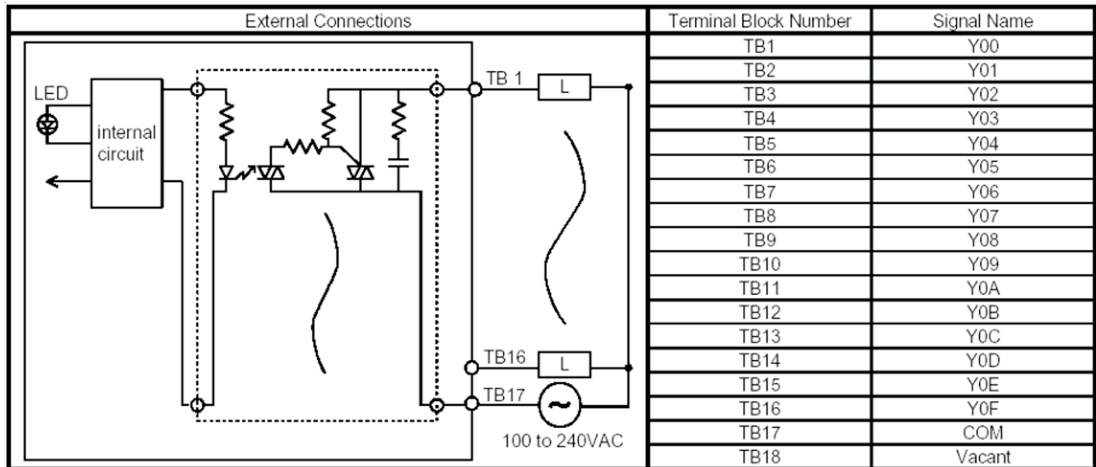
| External Connections | Terminal Block Number | Signal Name |
|---|---|---|
| LED internal circuit TB 1 L TB16 L TB17 100 to 240VAC | TB1 | Y00 |
| | TB2 | Y01 |
| | TB3 | Y02 |
| | TB4 | Y03 |
| | TB5 | Y04 |
| | TB6 | Y05 |
| | TB7 | Y06 |
| | TB8 | Y07 |
| | TB9 | Y08 |
| | TB10 | Y09 |
| | TB11 | Y0A |
| | TB12 | Y0B |
| | TB13 | Y0C |
| | TB14 | Y0D |
| | TB15 | Y0E |
| | TB16 | Y0F |
| | TB17 | COM |
| | TB18 | Vacant |